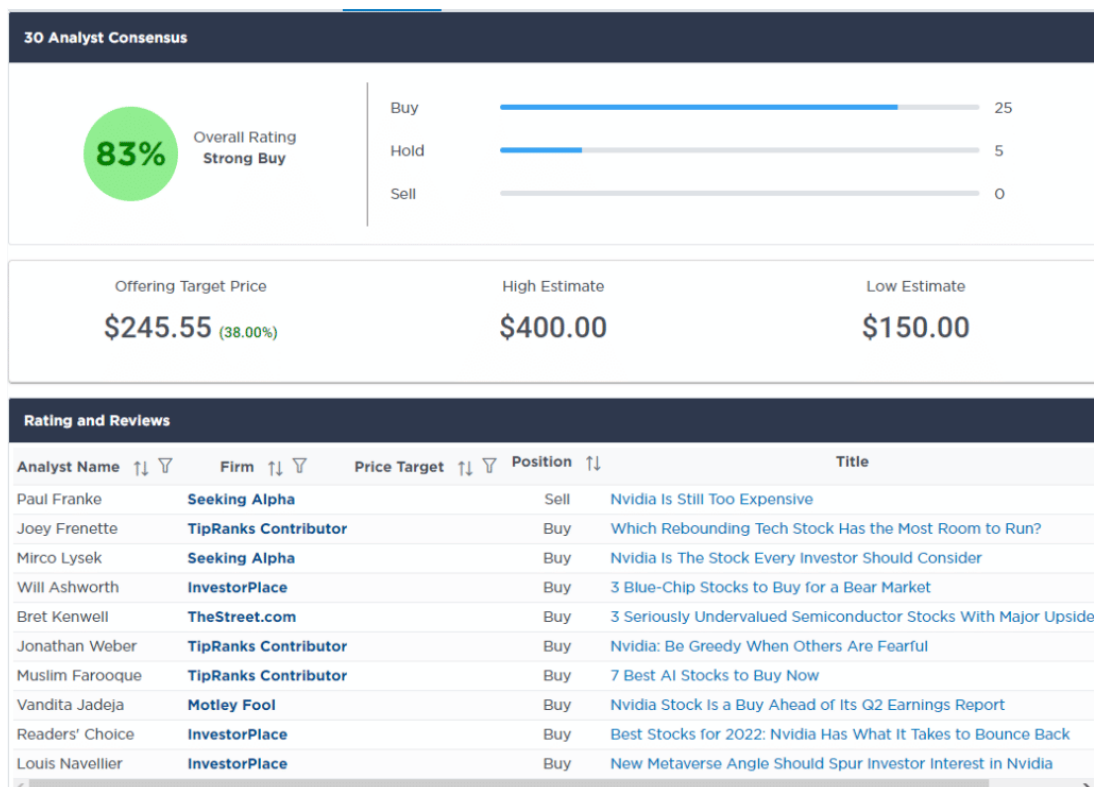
30 Analyst Consensus

83%

Overall Rating
Strong Buy

Buy 25
Hold 5
Sell 0

Offering Target Price
$245.55 (38.00%)

High Estimate
$400.00

Low Estimate
$150.00

Rating and Reviews

| Analyst Name | Firm | Price Target | Position | Title |
|---|---|---|---|---|
| Paul Franke | Seeking Alpha | | Sell | Nvidia Is Still Too Expensive |
| Joey Frenette | TipRanks Contributor | | Buy | Which Rebounding Tech Stock Has the Most Room to Run? |
| Mirco Lysek | Seeking Alpha | | Buy | Nvidia Is The Stock Every Investor Should Consider |
| Will Ashworth | InvestorPlace | | Buy | 3 Blue-Chip Stocks to Buy for a Bear Market |
| Bret Kenwell | TheStreet.com | | Buy | 3 Seriously Undervalued Semiconductor Stocks With Major Upside |
| Jonathan Weber | TipRanks Contributor | | Buy | Nvidia: Be Greedy When Others Are Fearful |
| Muslim Farooque | TipRanks Contributor | | Buy | 7 Best AI Stocks to Buy Now |
| Vandita Jadeja | Motley Fool | | Buy | Nvidia Stock Is a Buy Ahead of Its Q2 Earnings Report |
| Readers' Choice | InvestorPlace | | Buy | Best Stocks for 2022: Nvidia Has What It Takes to Bounce Back |
| Louis Navellier | InvestorPlace | | Buy | New Metaverse Angle Should Spur Investor Interest in Nvidia |